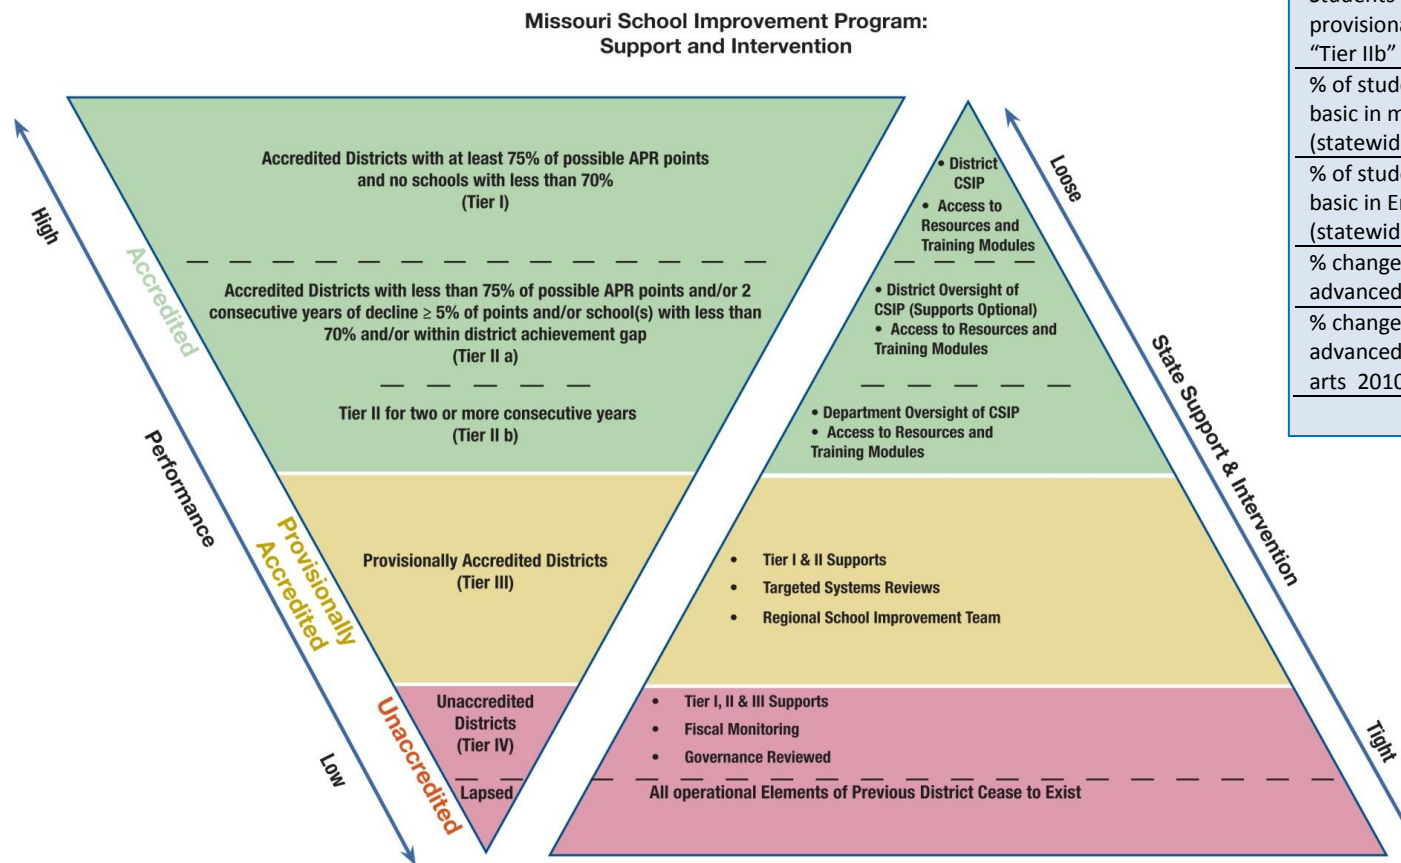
Missouri School Improvement Program: Support and Intervention

High

Accredited

Performance

Provisionally Accredited

Unaccredited

Low

Accredited Districts with at least 75% of possible APR points and no schools with less than 70% (Tier I)

Accredited Districts with less than 75% of possible APR points and/or 2 consecutive years of decline ≥ 5% of points and/or school(s) with less than 70% and/or within district achievement gap (Tier II a)

Tier II for two or more consecutive years (Tier II b)

Provisionally Accredited Districts (Tier III)

Unaccredited Districts (Tier IV)

Lapsed

• District CSIP
• Access to Resources and Training Modules

• District Oversight of CSIP (Supports Optional)
• Access to Resources and Training Modules

• Department Oversight of CSIP
• Access to Resources and Training Modules

• Tier I & II Supports
• Targeted Systems Reviews
• Regional School Improvement Team

• Tier I, II & III Supports
• Fiscal Monitoring
• Governance Reviewed

All operational Elements of Previous District Cease to Exist

Loose

State Support & Intervention

Tight

students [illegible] provisiona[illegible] "Tier IIb" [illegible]

% of stude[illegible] basic in m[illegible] (statewid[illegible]

% of stude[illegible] basic in En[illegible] (statewid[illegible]

% change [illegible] advanced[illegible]

% change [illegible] advanced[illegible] arts 2010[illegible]